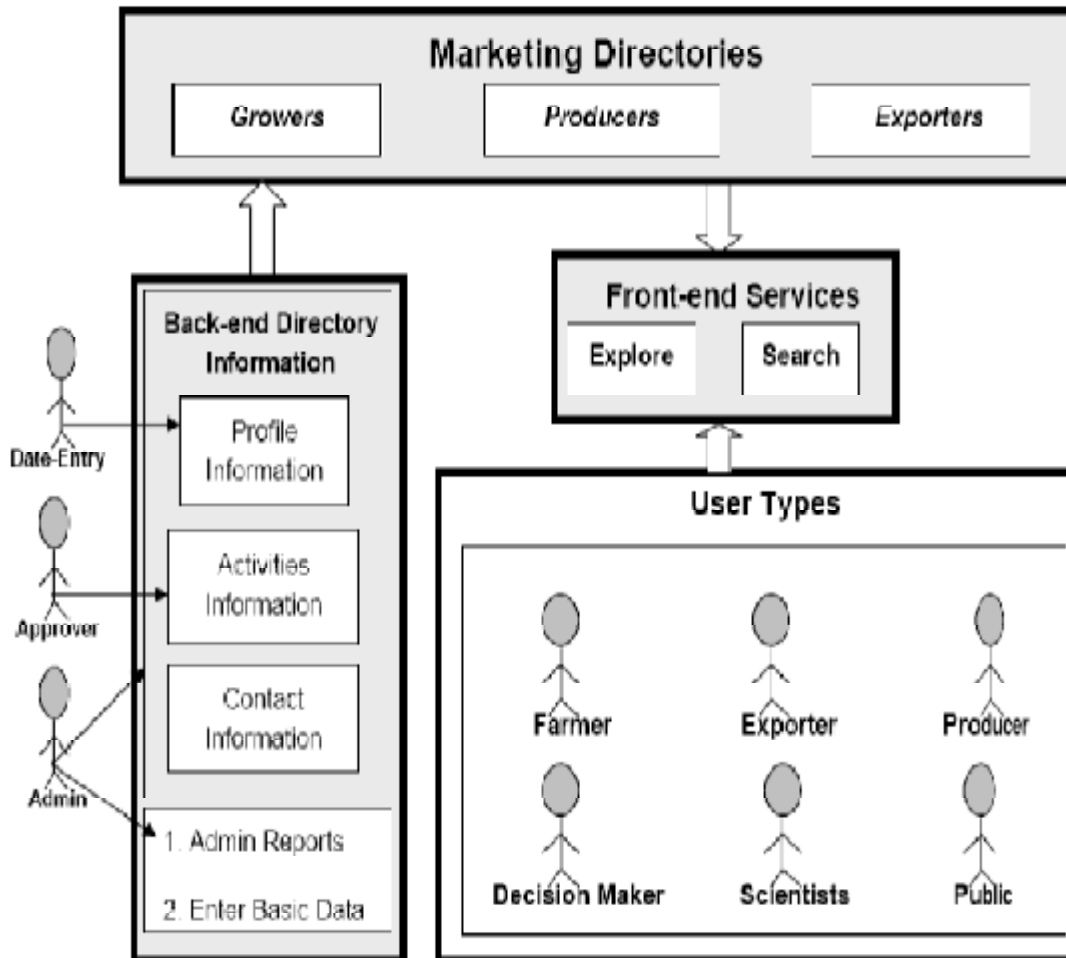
Marketing Directories

Growers

Producers

Exporters

Front-end Services

Explore

Search

Back-end Directory Information

Date-Entry

Profile Information

Approver

Activities Information

Admin

Contact Information

1. Admin Reports

2. Enter Basic Data

User Types

Farmer

Exporter

Producer

Decision Maker

Scientists

Public